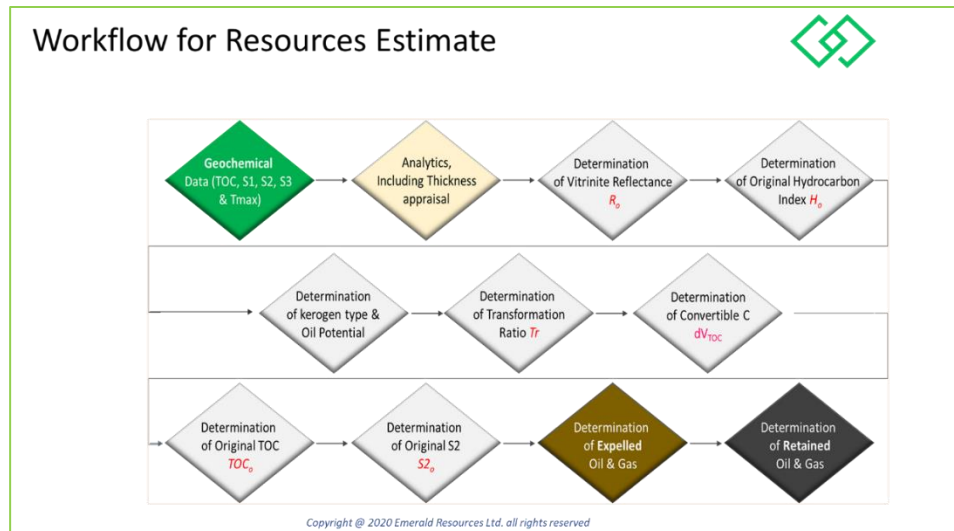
Workflow for Resources Estimate

Geochemical Data (TOC, S1, S2, S3 & Tmax)

Analytics, Including Thickness appraisal

Determination of Vitrinite Reflectance $R_o$

Determination of Original Hydrocarbon Index $H_o$

Determination of kerogen type & Oil Potential

Determination of Transformation Ratio $Tr$

Determination of Convertible C $dV_{TOC}$

Determination of Original TOC $TOC_o$

Determination of Original S2 $S2_o$

Determination of Expelled Oil & Gas

Determination of Retained Oil & Gas

Copyright @ 2020 Emerald Resources Ltd. all rights reserved